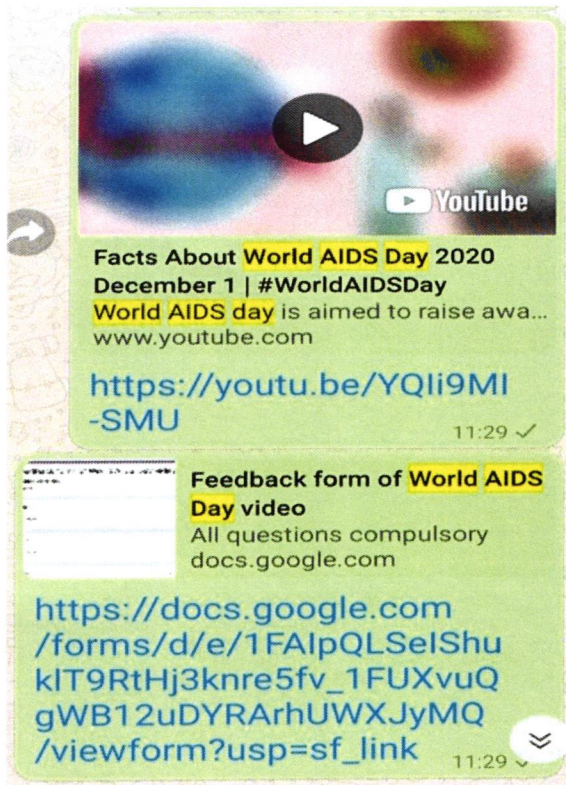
YouTube

Facts About World AIDS Day 2020 December 1 | #WorldAIDSDay
World AIDS day is aimed to raise awa...
www.youtube.com

https://youtu.be/YQIi9MI-SMU

11:29

Feedback form of World AIDS Day video
All questions compulsory
docs.google.com

https://docs.google.com/forms/d/e/1FAIpQLSelShuklT9RtHj3knre5fv_1FUXvuQgWB12uDYRArhUWXJyMQ/viewform?usp=sf_link

11:29